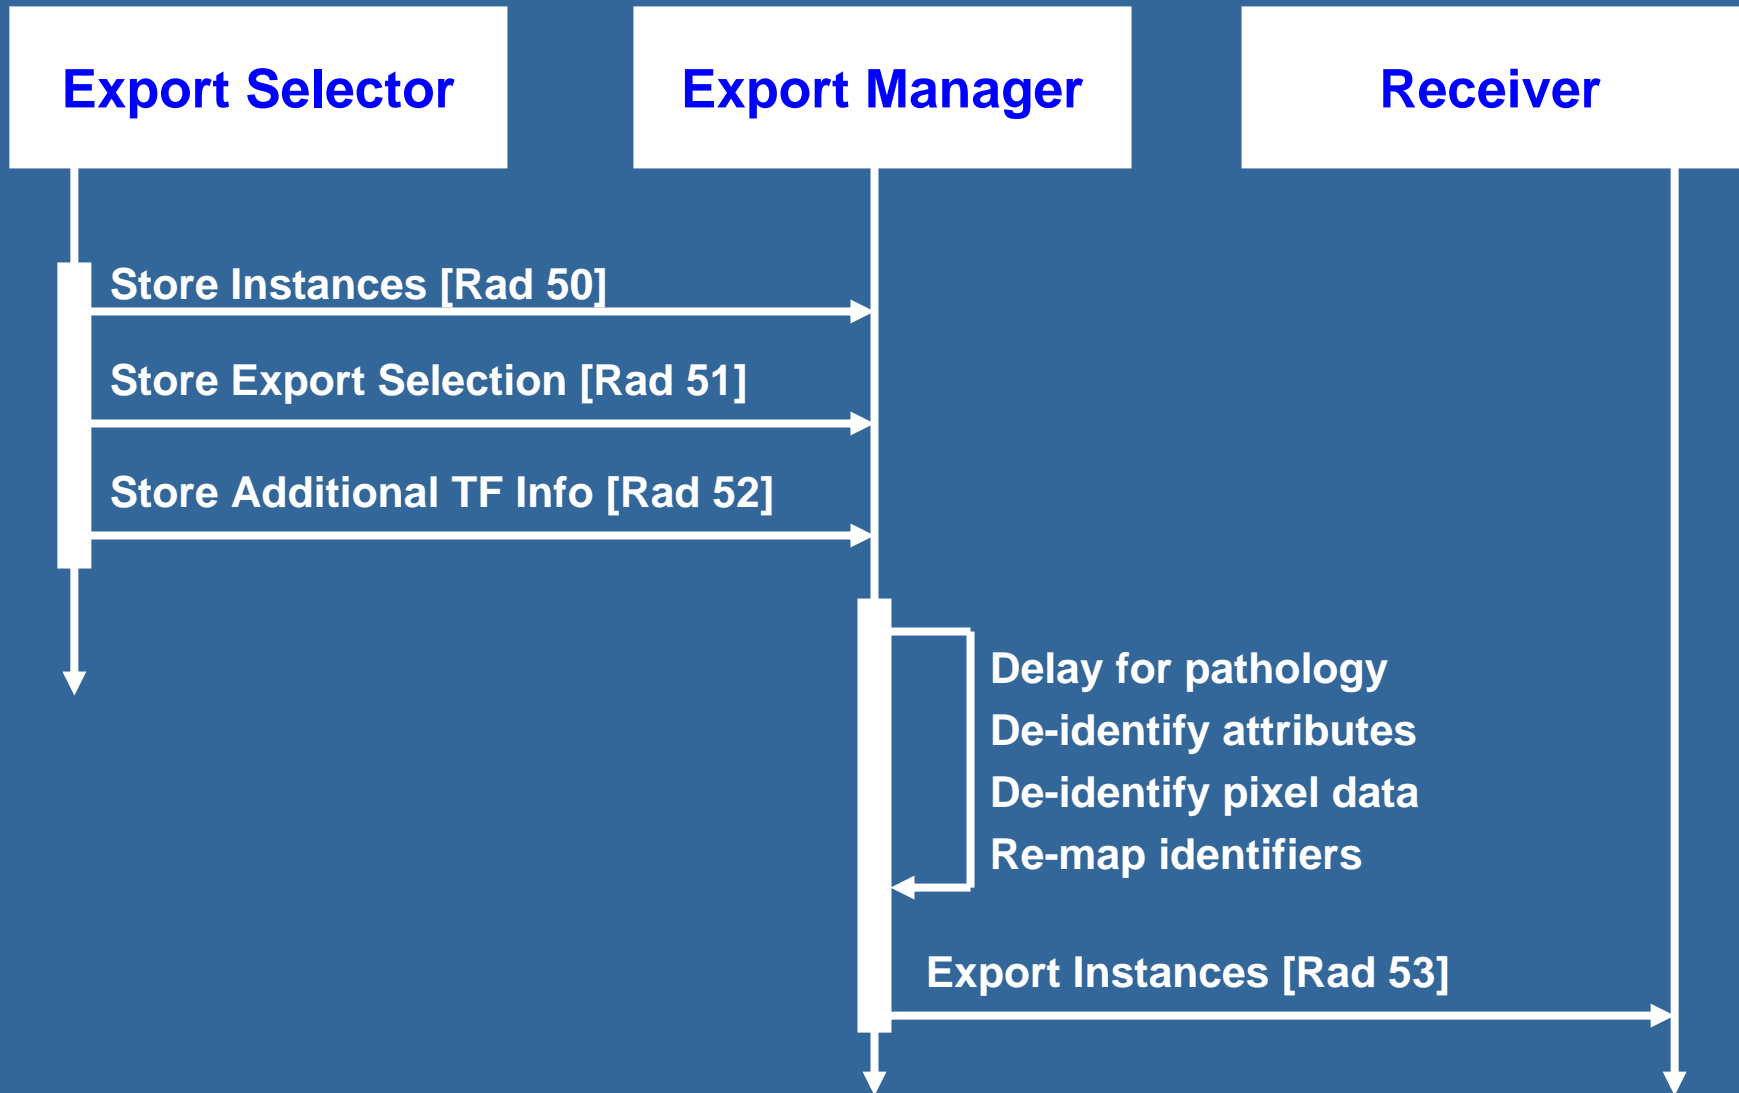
Export Selector

Export Manager

Receiver

Store Instances [Rad 50]

Store Export Selection [Rad 51]

Store Additional TF Info [Rad 52]

Delay for pathology
De-identify attributes
De-identify pixel data
Re-map identifiers

Export Instances [Rad 53]